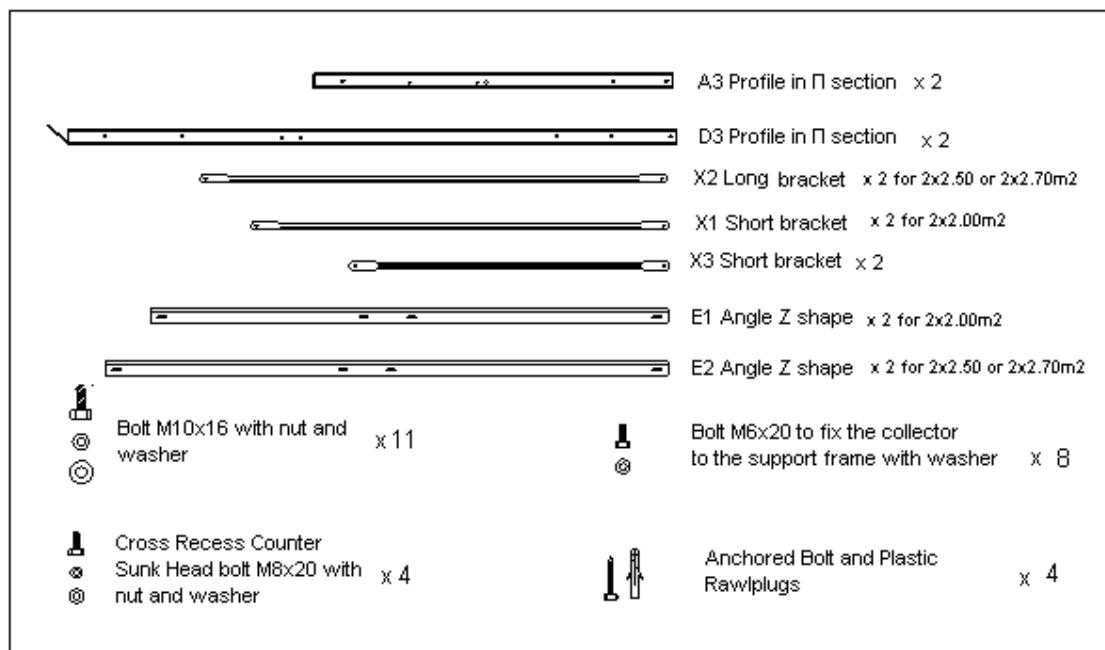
A3 Profile in Π section x 2

D3 Profile in Π section x 2

X2 Long bracket x 2 for 2x2.50 or 2x2.70m2

X1 Short bracket x 2 for 2x2.00m2

X3 Short bracket x 2

E1 Angle Z shape x 2 for 2x2.00m2

E2 Angle Z shape x 2 for 2x2.50 or 2x2.70m2

Bolt M10x16 with nut and washer x 11

Bolt M6x20 to fix the collector to the support frame with washer x 8

Cross Recess Counter Sunk Head bolt M8x20 with nut and washer x 4

Anchored Bolt and Plastic Rawlplugs x 4